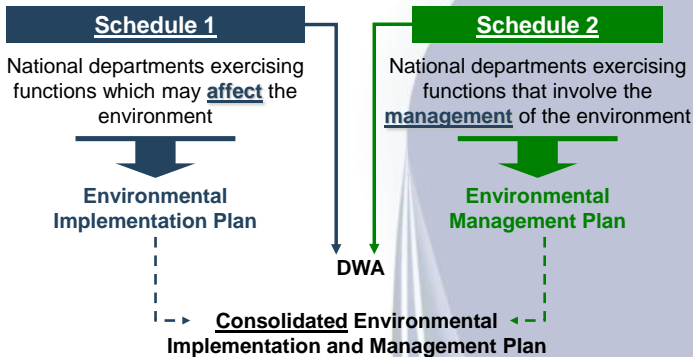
Schedule 1

National departments exercising functions which may affect the environment

Environmental Implementation Plan

Schedule 2

National departments exercising functions that involve the management of the environment

Environmental Management Plan

DWA

Consolidated Environmental Implementation and Management Plan